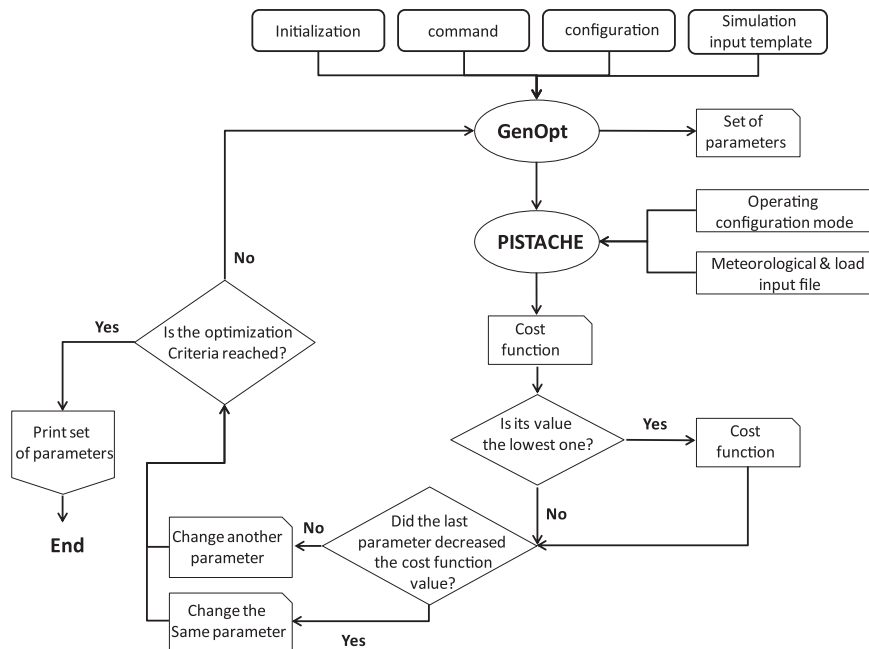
Initialization

command

configuration

Simulation input template

GenOpt

Set of parameters

Operating configuration mode

PISTACHE

Meteorological & load input file

No

Yes

Is the optimization Criteria reached?

Cost function

Print set of parameters

Is its value the lowest one?

Yes

Cost function

End

No

Change another parameter

No

Did the last parameter decreased the cost function value?

Change the Same parameter

Yes